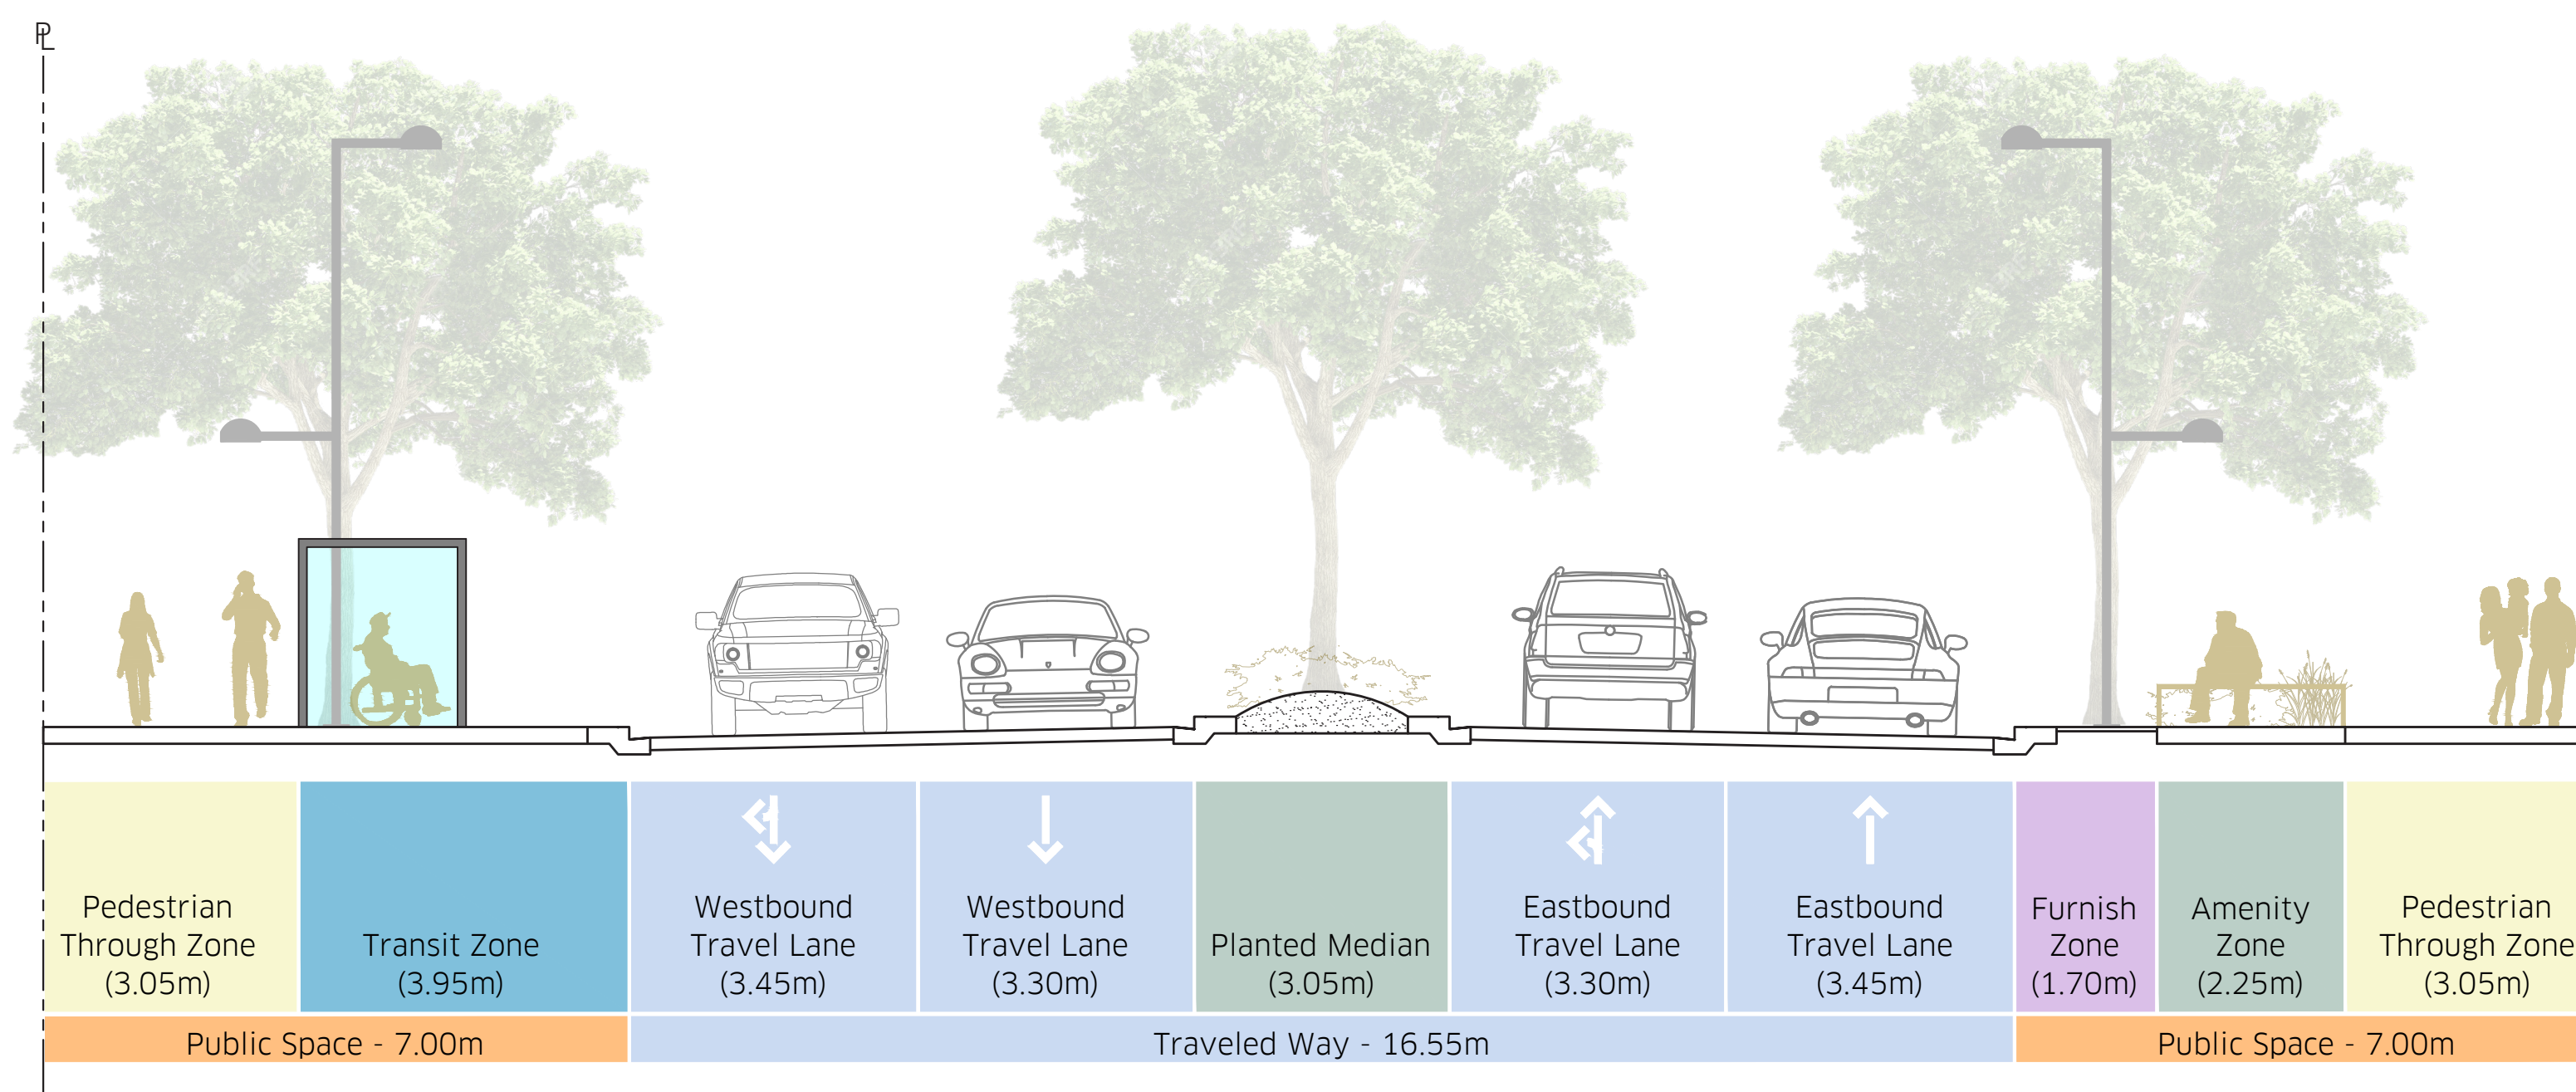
PL

| Pedestrian Through Zone (3.05m) | Transit Zone (3.95m) | Westbound Travel Lane (3.45m) | Westbound Travel Lane (3.30m) | Planted Median (3.05m) | Eastbound Travel Lane (3.30m) | Eastbound Travel Lane (3.45m) | Furnish Zone (1.70m) | Amenity Zone (2.25m) | Pedestrian Through Zone (3.05m) |
|---|---|---|---|---|---|---|---|---|---|

Public Space - 7.00m

Traveled Way - 16.55m

Public Space - 7.00m